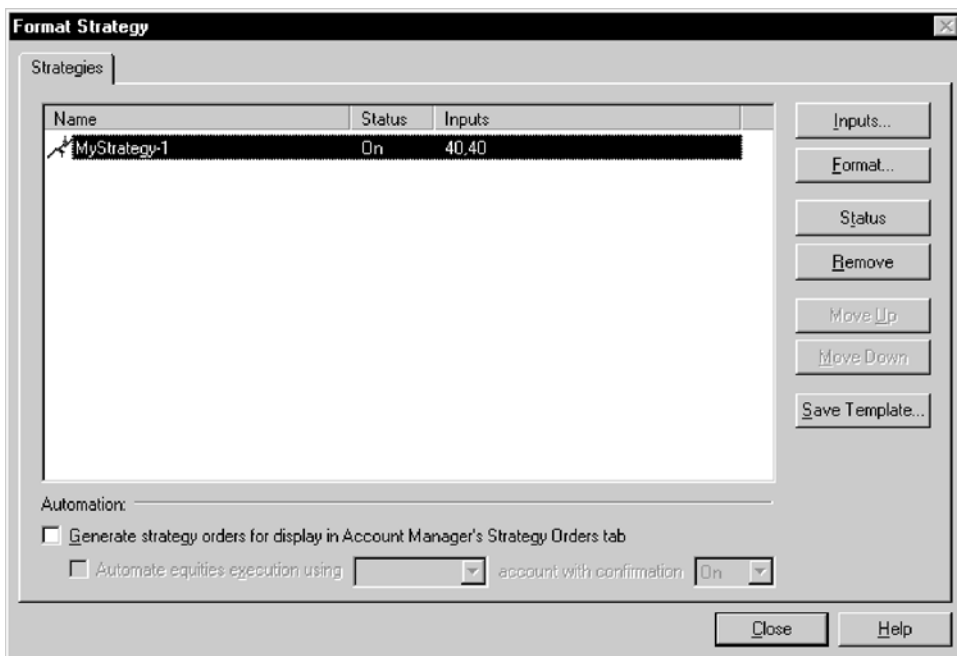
Format Strategy

Strategies

| Name | Status | Inputs |
|---|---|---|
| MyStrategy-1 | On | 40,40 |

Inputs...

Format...

Status

Remove

Move Up

Move Down

Save Template...

Automation:

Generate strategy orders for display in Account Manager's Strategy Orders tab

Automate equities execution using account with confirmation On

Close

Help